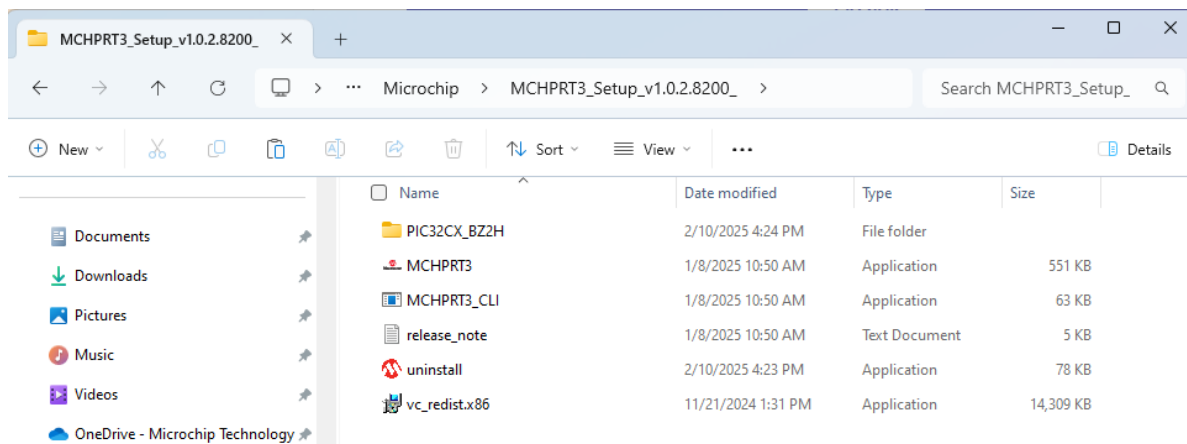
MCHPRT3_Setup_v1.0.2.8200_ ×
+

Microchip > MCHPRT3_Setup_v1.0.2.8200_ >
Search MCHPRT3_Setup_

New
Sort
View
...
Details

Documents
Downloads
Pictures
Music
Videos
OneDrive - Microchip Technology

| Name | Date modified | Type | Size |
|---|---|---|---|
| PIC32CX_BZ2H | 2/10/2025 4:24 PM | File folder | |
| MCHPRT3 | 1/8/2025 10:50 AM | Application | 551 KB |
| MCHPRT3_CLI | 1/8/2025 10:50 AM | Application | 63 KB |
| release_note | 1/8/2025 10:50 AM | Text Document | 5 KB |
| uninstall | 2/10/2025 4:23 PM | Application | 78 KB |
| vc_redist.x86 | 11/21/2024 1:31 PM | Application | 14,309 KB |